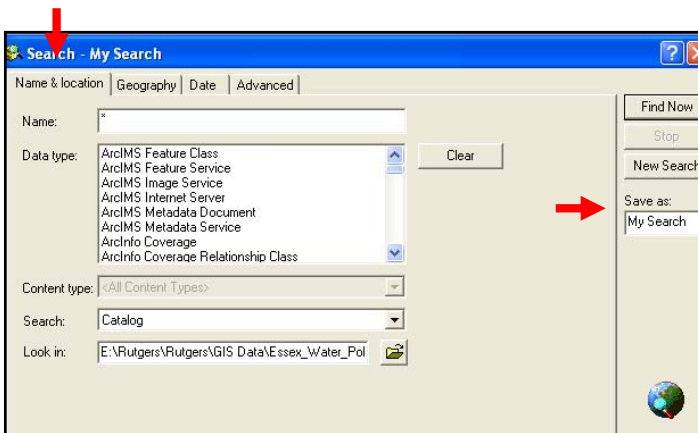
Search - My Search

Name & location | Geography | Date | Advanced

Name: *

Data type:
ArcIMS Feature Class
ArcIMS Feature Service
ArcIMS Image Service
ArcIMS Internet Server
ArcIMS Metadata Document
ArcIMS Metadata Service
ArcInfo Coverage
ArcInfo Coverage Relationship Class

Clear

Content type: <All Content Types>

Search: Catalog

Look in: E:\Rutgers\Rutgers\GIS Data\Essex_Water_Pol

Find Now
Stop
New Search
Save as:
My Search